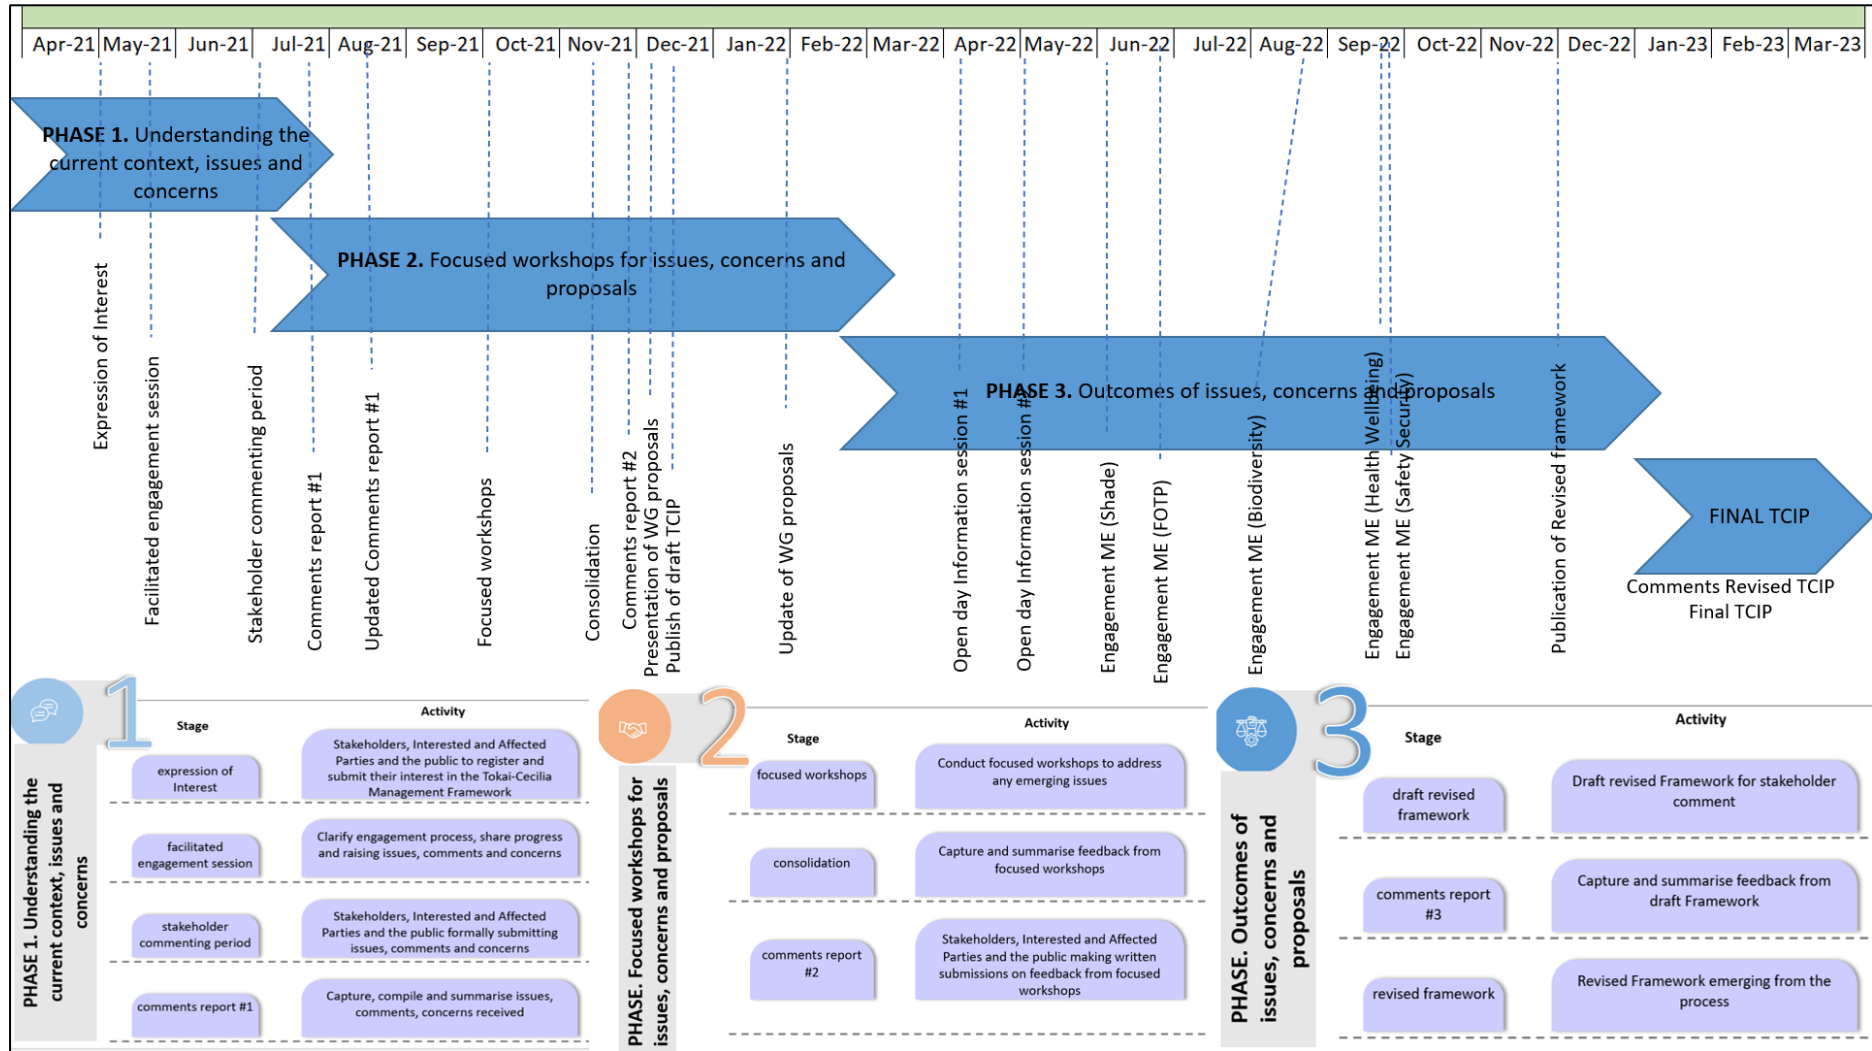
Apr-21 | May-21 | Jun-21 | Jul-21 | Aug-21 | Sep-21 | Oct-21 | Nov-21 | Dec-21 | Jan-22 | Feb-22 | Mar-22 | Apr-22 | May-22 | Jun-22 | Jul-22 | Aug-22 | Sep-22 | Oct-22 | Nov-22 | Dec-22 | Jan-23 | Feb-23 | Mar-23

**PHASE 1.** Understanding the current context, issues and concerns

**PHASE 2.** Focused workshops for issues, concerns and proposals

**PHASE 3.** Outcomes of issues, concerns and proposals

FINAL TCIP

Expression of Interest
Facilitated engagement session
Stakeholder commenting period
Comments report #1
Updated Comments report #1
Focused workshops
Consolidation
Comments report #2
Presentation of WG proposals
Publish of draft TCIP
Update of WG proposals
Open day Information session #1
Open day Information session #
Engagement ME (Shade)
Engagement ME (FOTP)
Engagement ME (Biodiversity)
Engagement ME (Health Wellbeing)
Engagement ME (Safety Security)
Publication of Revised framework

Comments Revised TCIP
Final TCIP

1
PHASE 1. Understanding the current context, issues and concerns

| Stage | Activity |
|---|---|
| expression of Interest | Stakeholders, Interested and Affected Parties and the public to register and submit their interest in the Tokai-Cecilia Management Framework |
| facilitated engagement session | Clarify engagement process, share progress and raising issues, comments and concerns |
| stakeholder commenting period | Stakeholders, Interested and Affected Parties and the public formally submitting issues, comments and concerns |
| comments report #1 | Capture, compile and summarise issues, comments, concerns received |

2
PHASE. Focused workshops for issues, concerns and proposals

| Stage | Activity |
|---|---|
| focused workshops | Conduct focused workshops to address any emerging issues |
| consolidation | Capture and summarise feedback from focused workshops |
| comments report #2 | Stakeholders, Interested and Affected Parties and the public making written submissions on feedback from focused workshops |

3
PHASE. Outcomes of issues, concerns and proposals

| Stage | Activity |
|---|---|
| draft revised framework | Draft revised Framework for stakeholder comment |
| comments report #3 | Capture and summarise feedback from draft Framework |
| revised framework | Revised Framework emerging from the process |